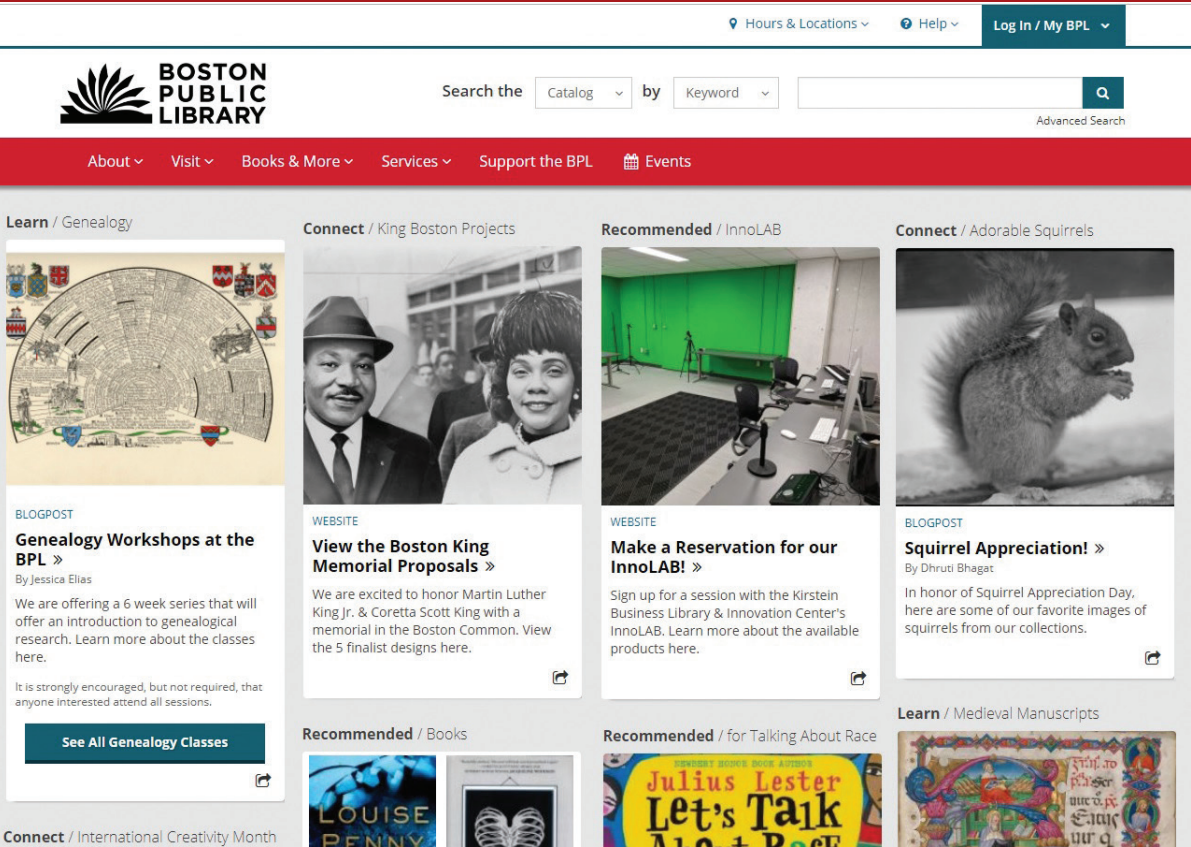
Hours & Locations Help Log In / My BPL

BOSTON PUBLIC LIBRARY

Search the Catalog by Keyword

Advanced Search

About Visit Books & More Services Support the BPL Events

Learn / Genealogy

BLOGPOST

Genealogy Workshops at the BPL »

By Jessica Elias

We are offering a 6 week series that will offer an introduction to genealogical research. Learn more about the classes here.

It is strongly encouraged, but not required, that anyone interested attend all sessions.

See All Genealogy Classes

Connect / International Creativity Month

Connect / King Boston Projects

WEBSITE

View the Boston King Memorial Proposals »

We are excited to honor Martin Luther King Jr. & Coretta Scott King with a memorial in the Boston Common. View the 5 finalist designs here.

Recommended / Books

LOUISE PENNY

Recommended / InnoLAB

WEBSITE

Make a Reservation for our InnoLAB! »

Sign up for a session with the Kirstein Business Library & Innovation Center's InnoLAB. Learn more about the available products here.

Recommended / for Talking About Race

NEWBERY HONOR BOOK AUTHOR

Julius Lester

Let's Talk About Race

Connect / Adorable Squirrels

BLOGPOST

Squirrel Appreciation! »

By Dhruti Bhagat

In honor of Squirrel Appreciation Day, here are some of our favorite images of squirrels from our collections.

Learn / Medieval Manuscripts

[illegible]